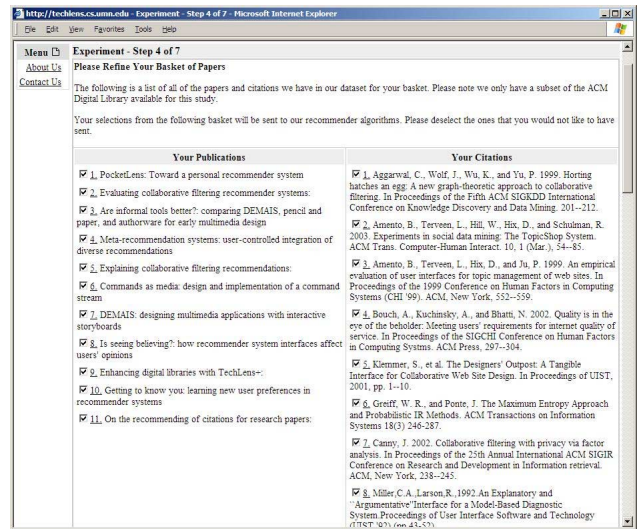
http://techlens.cs.umn.edu - Experiment - Step 4 of 7 - Microsoft Internet Explorer

File Edit View Favorites Tools Help

Menu

About Us

Contact Us

Experiment - Step 4 of 7

Please Refine Your Basket of Papers

The following is a list of all of the papers and citations we have in our dataset for your basket. Please note we only have a subset of the ACM Digital Library available for this study.

Your selections from the following basket will be sent to our recommender algorithms. Please deselect the ones that you would not like to have sent.

| Your Publications | Your Citations |
|---|---|
| ☑ 1. PocketLens: Toward a personal recommender system | ☑ 1. Aggarwal, C., Wolf, J., Wu, K., and Yu, P. 1999. Horting hatches an egg: A new graph-theoretic approach to collaborative filtering. In Proceedings of the Fifth ACM SIGKDD International Conference on Knowledge Discovery and Data Mining. 201--212. |
| ☑ 2. Evaluating collaborative filtering recommender systems: | ☑ 2. Amento, B., Terveen, L., Hill, W., Hix, D., and Schulman, R. 2003. Experiments in social data mining: The TopicShop System. ACM Trans. Computer-Human Interact. 10, 1 (Mar.), 54--85. |
| ☑ 3. Are informal tools better?: comparing DEMAIS, pencil and paper, and authorware for early multimedia design | ☑ 3. Amento, B., Terveen, L., Hix, D., and Ju, P. 1999. An empirical evaluation of user interfaces for topic management of web sites. In Proceedings of the 1999 Conference on Human Factors in Computing Systems (CHI '99). ACM, New York, 552--559. |
| ☑ 4. Meta-recommendation systems: user-controlled integration of diverse recommendations | ☑ 4. Bouch, A., Kuchinsky, A., and Bhatti, N. 2002. Quality is in the eye of the beholder: Meeting users' requirements for internet quality of service. In Proceedings of the SIGCHI Conference on Human Factors in Computing Systems. ACM Press, 297--304. |
| ☑ 5. Explaining collaborative filtering recommendations: | ☑ 5. Klemmer, S., et al. The Designers' Outpost: A Tangible Interface for Collaborative Web Site Design. In Proceedings of UIST, 2001, pp. 1--10. |
| ☑ 6. Commands as media: design and implementation of a command stream | ☑ 6. Greiff, W. R., and Ponte, J. The Maximum Entropy Approach and Probabilistic IR Methods. ACM Transactions on Information Systems 18(3) 246-287. |
| ☑ 7. DEMAIS: designing multimedia applications with interactive storyboards | ☑ 7. Canny, J. 2002. Collaborative filtering with privacy via factor analysis. In Proceedings of the 25th Annual International ACM SIGIR Conference on Research and Development in Information retrieval. ACM, New York, 238--245. |
| ☑ 8. Is seeing believing?: how recommender system interfaces affect users' opinions | ☑ 8. Miller,C.A.,Larson,R.,1992.An Explanatory and "Argumentative"Interface for a Model-Based Diagnostic System.Proceedings of User Interface Software and Technology (UIST '92) (pp.43-52) |
| ☑ 9. Enhancing digital libraries with TechLens+: | |
| ☑ 10. Getting to know you: learning new user preferences in recommender systems | |
| ☑ 11. On the recommending of citations for research papers: | |